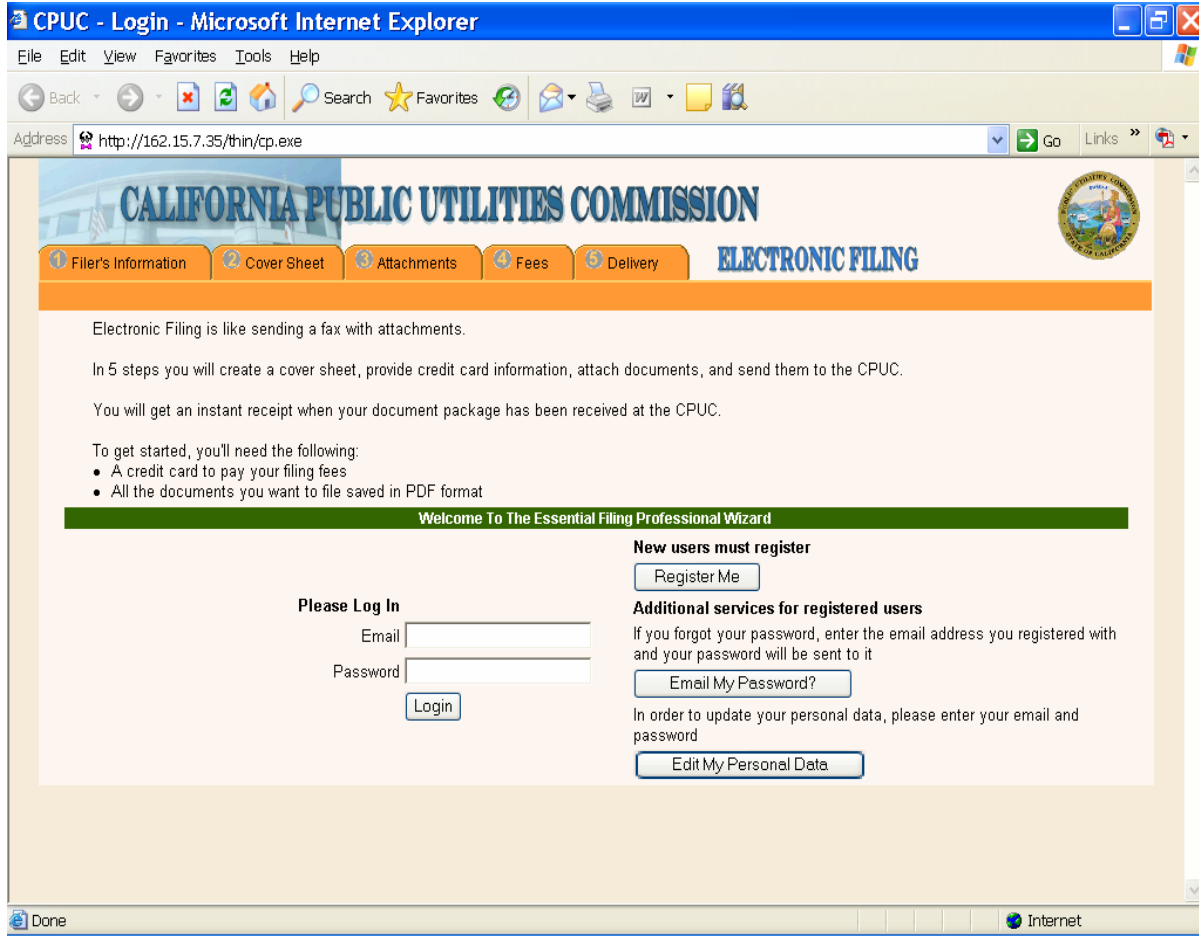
CPUC - Login - Microsoft Internet Explorer

File Edit View Favorites Tools Help

Back Search Favorites

Address http://162.15.7.35/thin/cp.exe Go Links

CALIFORNIA PUBLIC UTILITIES COMMISSION

1 Filer's Information 2 Cover Sheet 3 Attachments 4 Fees 5 Delivery ELECTRONIC FILING

Electronic Filing is like sending a fax with attachments.

In 5 steps you will create a cover sheet, provide credit card information, attach documents, and send them to the CPUC.

You will get an instant receipt when your document package has been received at the CPUC.

To get started, you'll need the following:
• A credit card to pay your filing fees
• All the documents you want to file saved in PDF format

Welcome To The Essential Filing Professional Wizard

New users must register

Register Me

Please Log In

Email

Password

Login

Additional services for registered users

If you forgot your password, enter the email address you registered with and your password will be sent to it

Email My Password?

In order to update your personal data, please enter your email and password

Edit My Personal Data

Done Internet